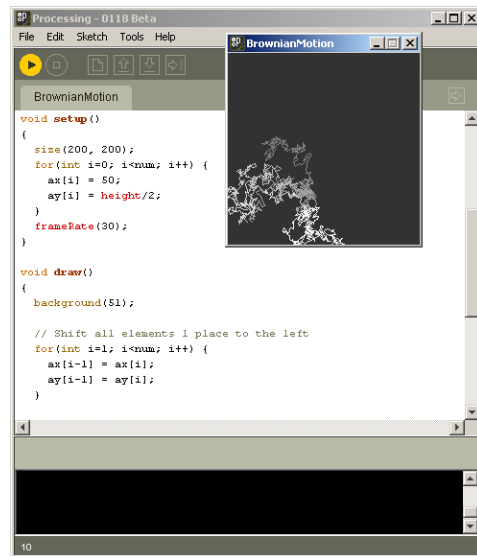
Processing - 0118 Beta

File Edit Sketch Tools Help

BrownianMotion

BrownianMotion

void setup()
{
  size(200, 200);
  for(int i=0; i<num; i++) {
    ax[i] = 50;
    ay[i] = height/2;
  }
  frameRate(30);
}

void draw()
{
  background(51);

  // Shift all elements 1 place to the left
  for(int i=1; i<num; i++) {
    ax[i-1] = ax[i];
    ay[i-1] = ay[i];
  }

10